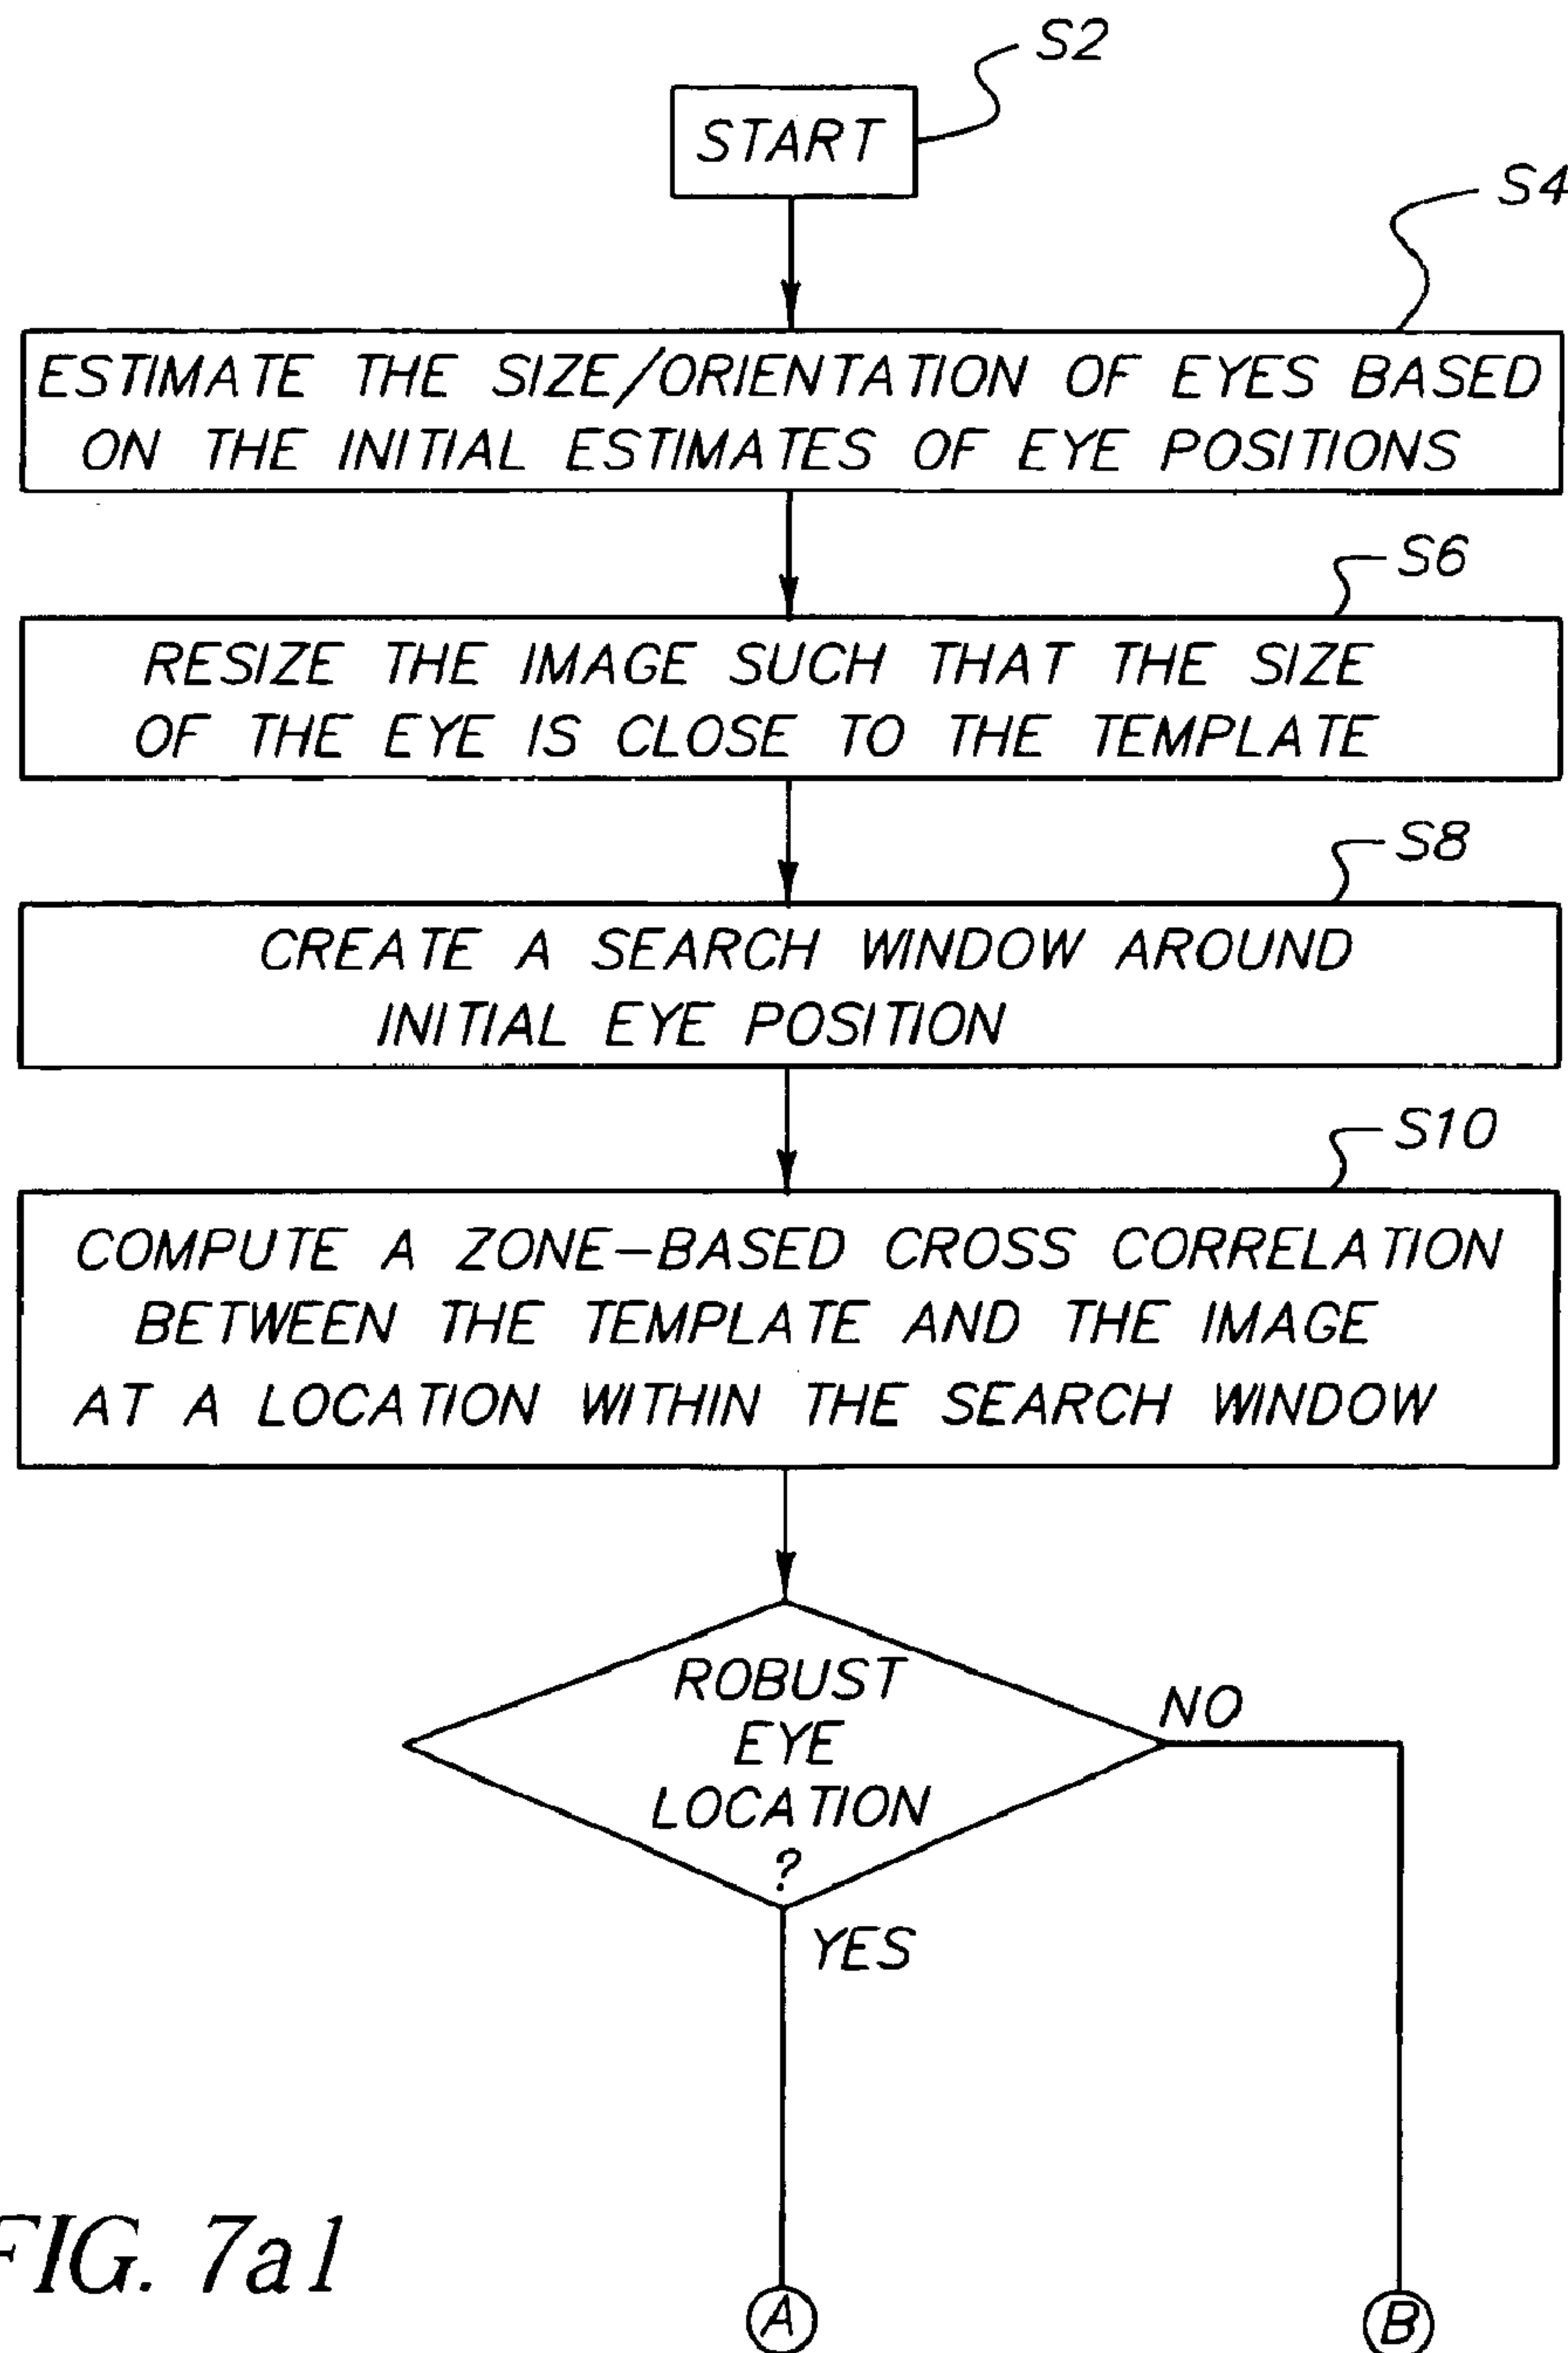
S2
START

S4
ESTIMATE THE SIZE/ORIENTATION OF EYES BASED ON THE INITIAL ESTIMATES OF EYE POSITIONS

S6
RESIZE THE IMAGE SUCH THAT THE SIZE OF THE EYE IS CLOSE TO THE TEMPLATE

S8
CREATE A SEARCH WINDOW AROUND INITIAL EYE POSITION

S10
COMPUTE A ZONE–BASED CROSS CORRELATION BETWEEN THE TEMPLATE AND THE IMAGE AT A LOCATION WITHIN THE SEARCH WINDOW

ROBUST EYE LOCATION ?

NO

YES

FIG. 7a1

A

B